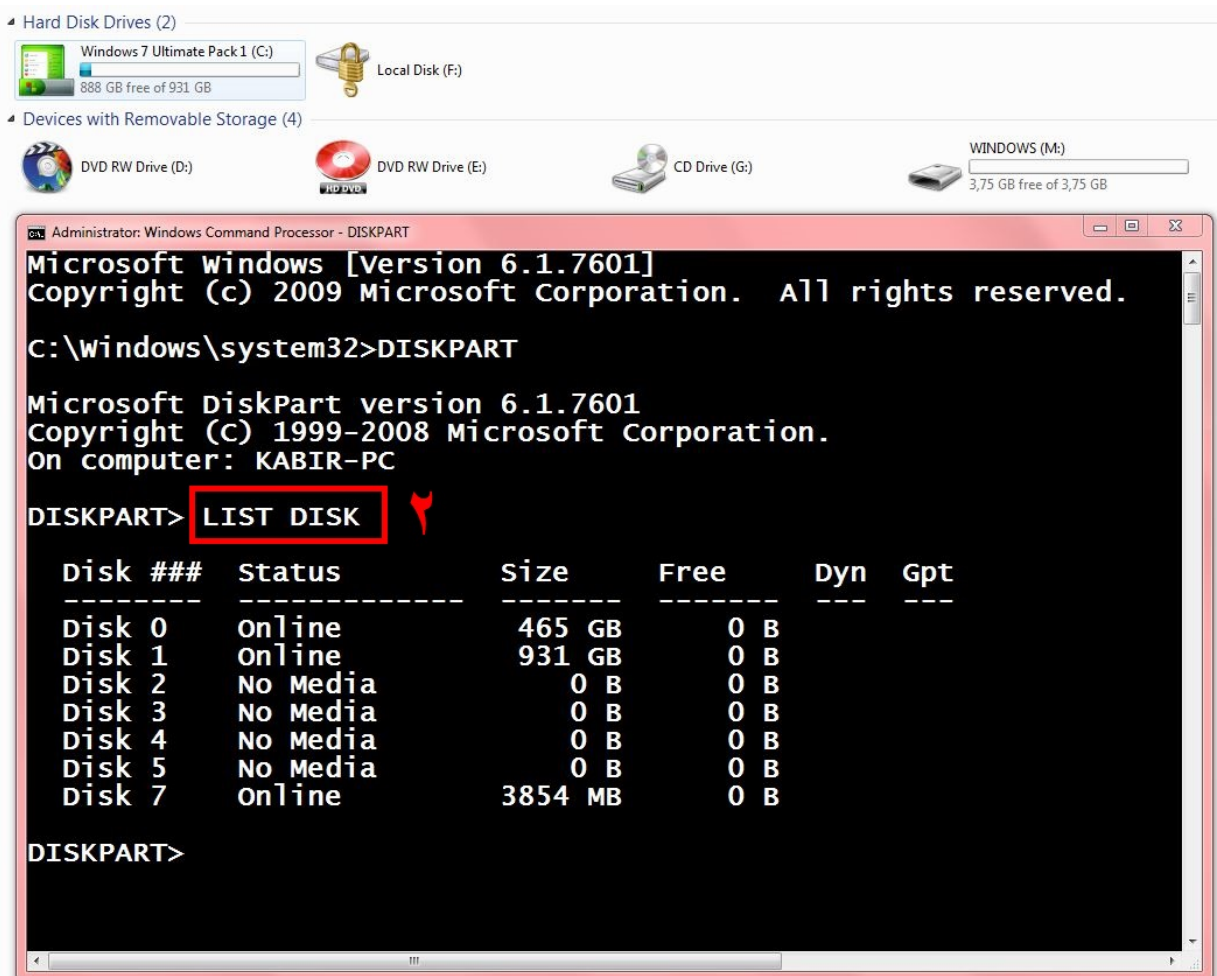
Hard Disk Drives (2)

Windows 7 Ultimate Pack 1 (C:)
888 GB free of 931 GB

Local Disk (F:)

Devices with Removable Storage (4)

DVD RW Drive (D:)

HD DVD
DVD RW Drive (E:)

CD Drive (G:)

WINDOWS (M:)
3,75 GB free of 3,75 GB

Administrator: Windows Command Processor - DISKPART

Microsoft Windows [Version 6.1.7601]
Copyright (c) 2009 Microsoft Corporation. All rights reserved.

C:\Windows\system32>DISKPART

Microsoft DiskPart version 6.1.7601
Copyright (C) 1999-2008 Microsoft Corporation.
On computer: KABIR-PC

DISKPART> LIST DISK ۲

| Disk ### | Status | Size | Free | Dyn | Gpt |
|---|---|---|---|---|---|
| -------- | ------------- | ------- | ------- | --- | --- |
| Disk 0 | Online | 465 GB | 0 B | | |
| Disk 1 | Online | 931 GB | 0 B | | |
| Disk 2 | No Media | 0 B | 0 B | | |
| Disk 3 | No Media | 0 B | 0 B | | |
| Disk 4 | No Media | 0 B | 0 B | | |
| Disk 5 | No Media | 0 B | 0 B | | |
| Disk 7 | Online | 3854 MB | 0 B | | |

DISKPART>